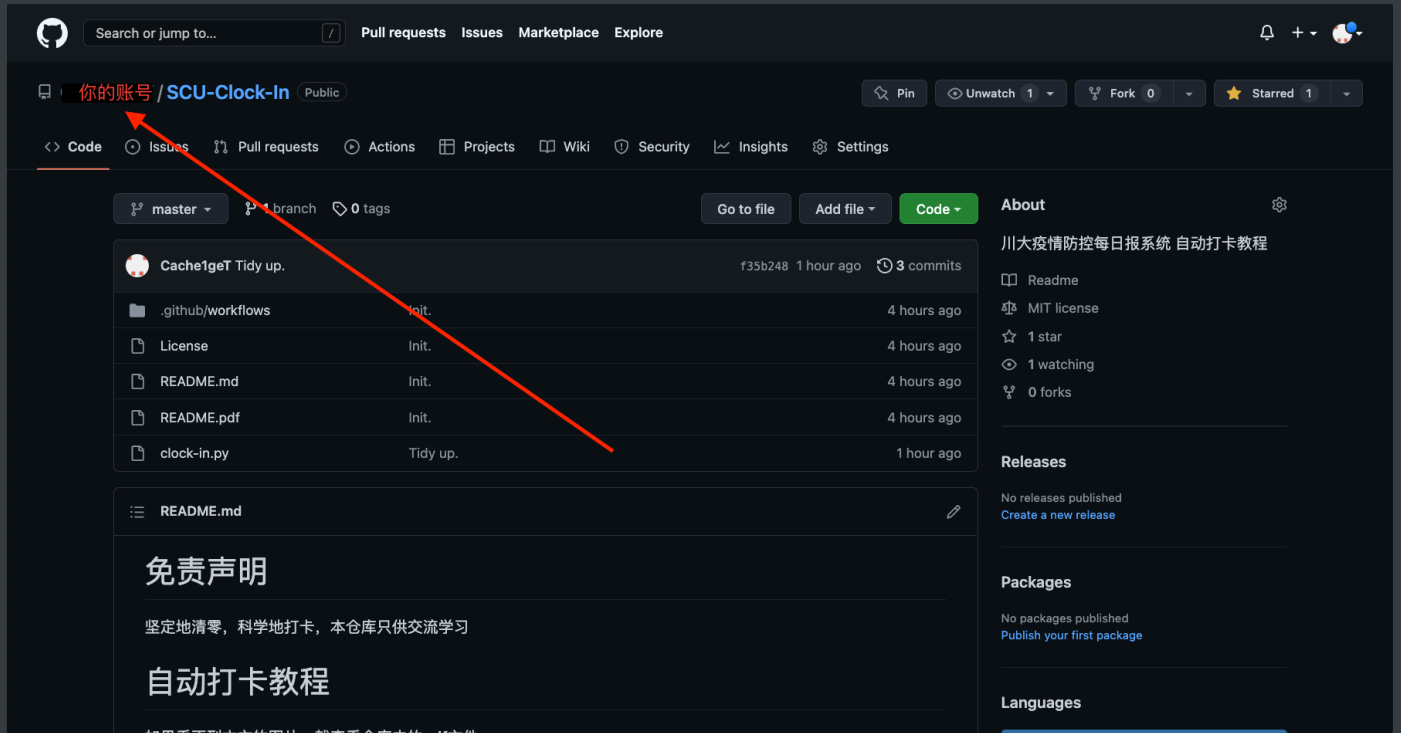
Search or jump to... /
Pull requests Issues Marketplace Explore

你的账号 / SCU-Clock-In Public

Pin
Unwatch 1
Fork 0
Starred 1

Code Issues Pull requests Actions Projects Wiki Security Insights Settings

master
1 branch 0 tags
Go to file Add file Code

Cache1geT Tidy up. f35b248 1 hour ago 3 commits

| | | |
|---|---|---|
| .github/workflows | Init. | 4 hours ago |
| License | Init. | 4 hours ago |
| README.md | Init. | 4 hours ago |
| README.pdf | Init. | 4 hours ago |
| clock-in.py | Tidy up. | 1 hour ago |

README.md

免责声明

坚定地清零，科学地打卡，本仓库只供交流学习

自动打卡教程

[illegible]

About

川大疫情防控每日报系统 自动打卡教程

Readme
MIT license
1 star
1 watching
0 forks

Releases

No releases published
Create a new release

Packages

No packages published
Publish your first package

Languages